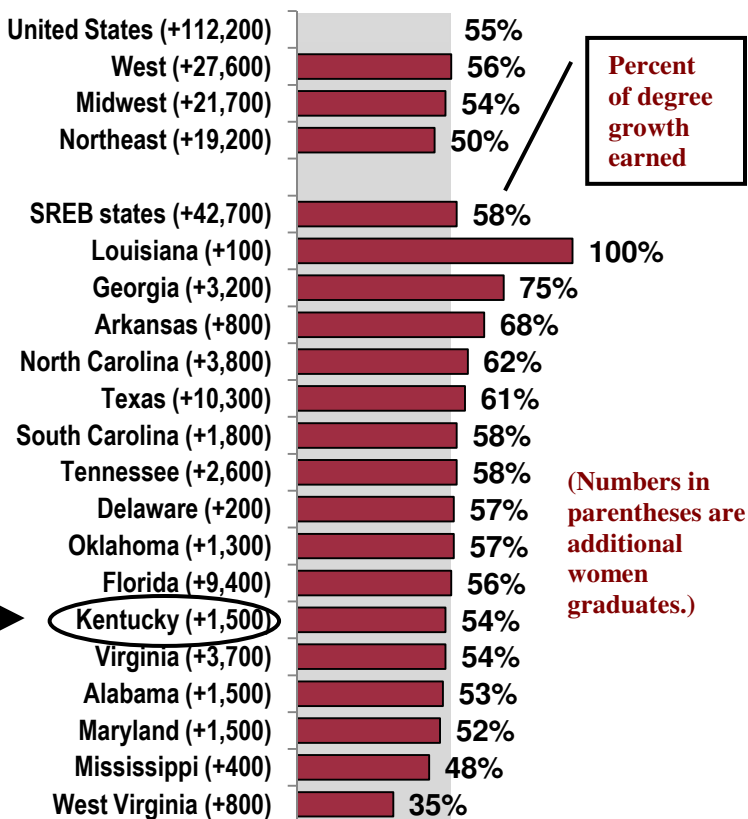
United States (+112,200) 55%
West (+27,600) 56%
Midwest (+21,700) 54%
Northeast (+19,200) 50%

SREB states (+42,700) 58%
Louisiana (+100) 100%
Georgia (+3,200) 75%
Arkansas (+800) 68%
North Carolina (+3,800) 62%
Texas (+10,300) 61%
South Carolina (+1,800) 58%
Tennessee (+2,600) 58%
Delaware (+200) 57%
Oklahoma (+1,300) 57%
Florida (+9,400) 56%
Kentucky (+1,500) 54%
Virginia (+3,700) 54%
Alabama (+1,500) 53%
Maryland (+1,500) 52%
Mississippi (+400) 48%
West Virginia (+800) 35%

Percent of degree growth earned

(Numbers in parentheses are additional women graduates.)